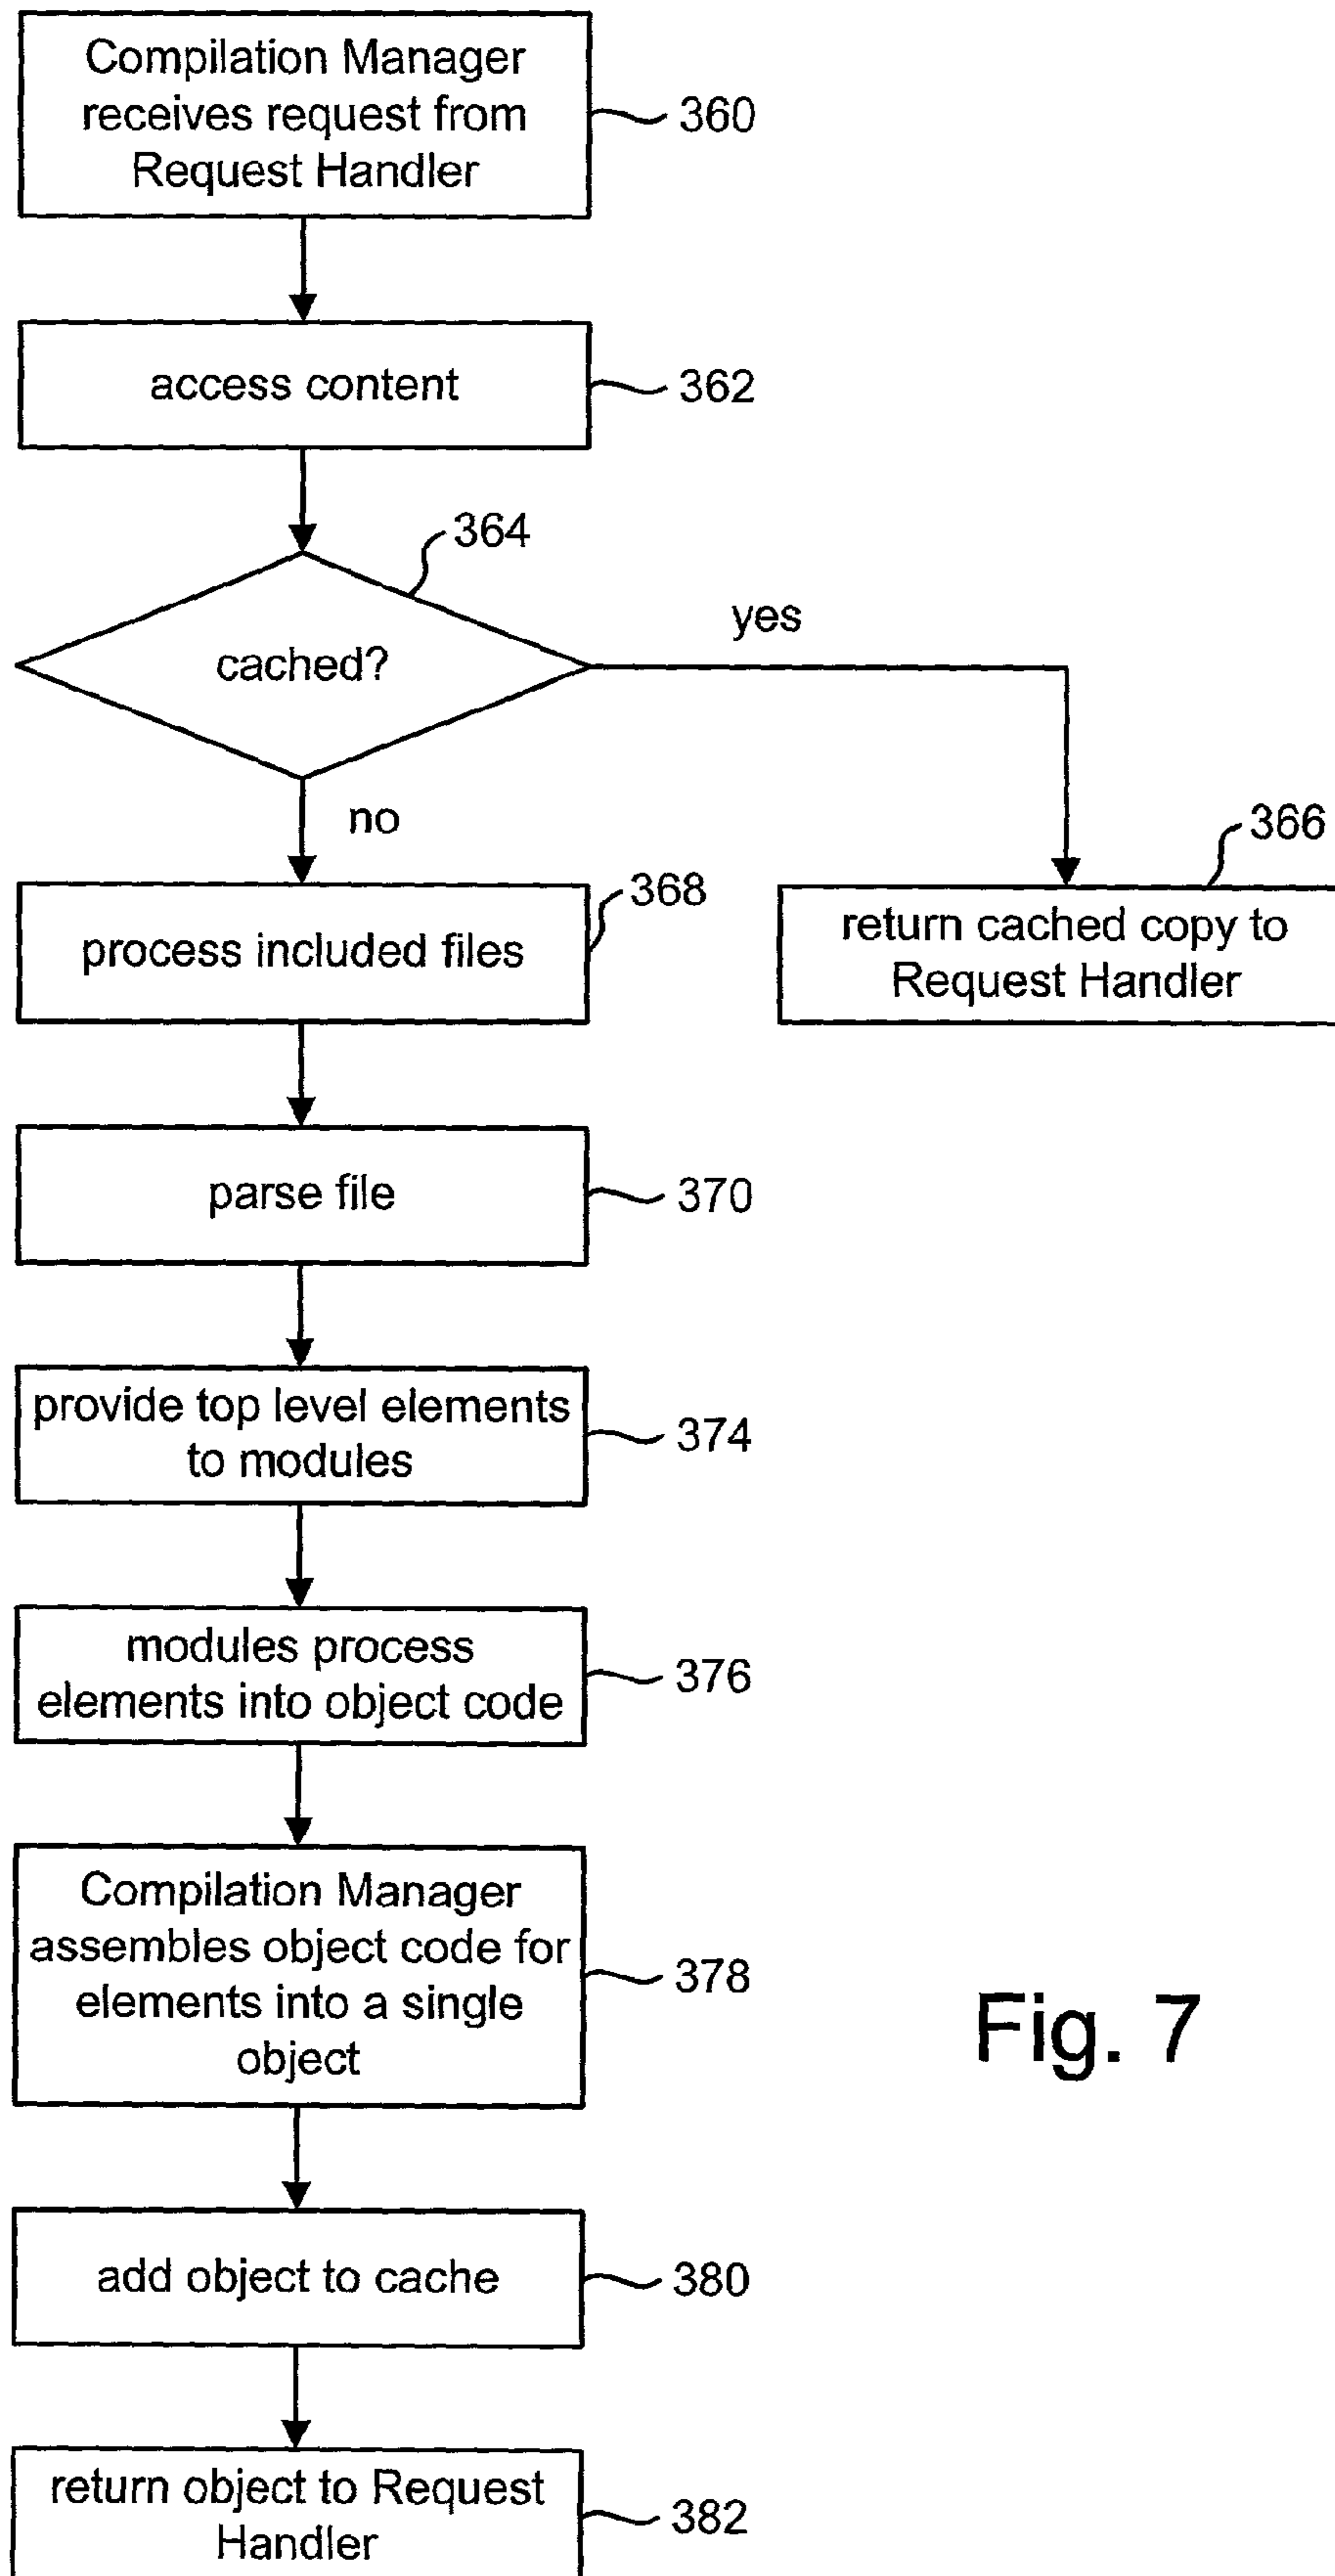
Compilation Manager receives request from Request Handler

360

access content

362

364

cached?

yes

no

366

368

process included files

return cached copy to Request Handler

parse file

370

provide top level elements to modules

374

modules process elements into object code

376

Compilation Manager assembles object code for elements into a single object

378

Fig. 7

add object to cache

380

return object to Request Handler

382